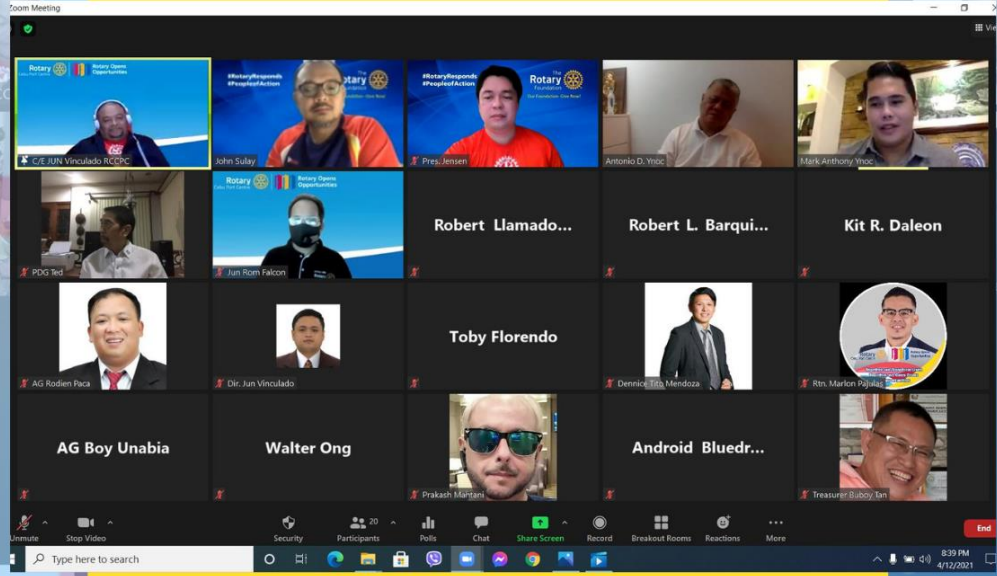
Zoom Meeting

View

Rotary Cebu Port Center Rotary Opens Opportunities

C/E JUN Vinculado RCCPC

#RotaryResponds #PeopleofAction The Rotary Foundation

John Sulay

#RotaryResponds #PeopleofAction Rotary The Foundation

Pres. Jensen

Antonio D. Ynoc

Mark Anthony Ynoc

PDG Ted

Rotary Cebu Port Center Rotary Opens Opportunities

Jun Rom Falcon

Robert Llamado...

Robert L. Barqui...

Kit R. Daleon

AG Rodien Paca

Dir. Jun Vinculado

Toby Florendo

Dennice Tito Mendoza

Rtn. Marlon Pajulas

AG Boy Unabia

Walter Ong

Prakash Mantani

Android Bluedr...

Treasurer Buboy Tan

Unmute

Stop Video

Security

20 Participants

Polls

Chat

Share Screen

Record

Breakout Rooms

Reactions

More

End

Type here to search

8:39 PM
4/12/2021